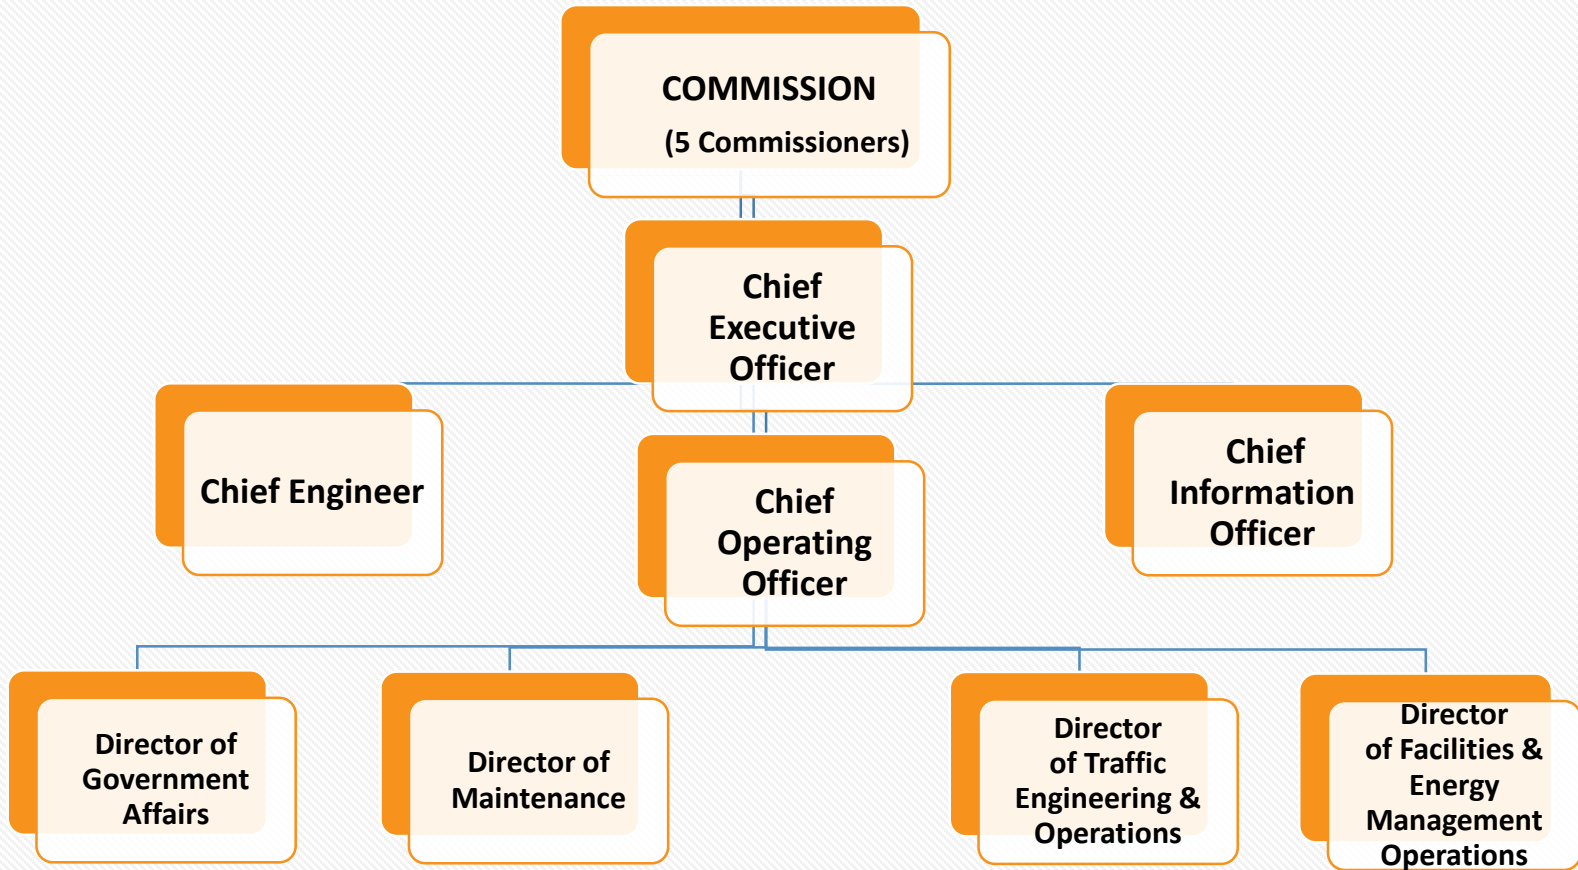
COMMISSION
(5 Commissioners)

Chief Executive Officer

Chief Engineer

Chief Operating Officer

Chief Information Officer

Director of Government Affairs

Director of Maintenance

Director of Traffic Engineering & Operations

Director of Facilities & Energy Management Operations